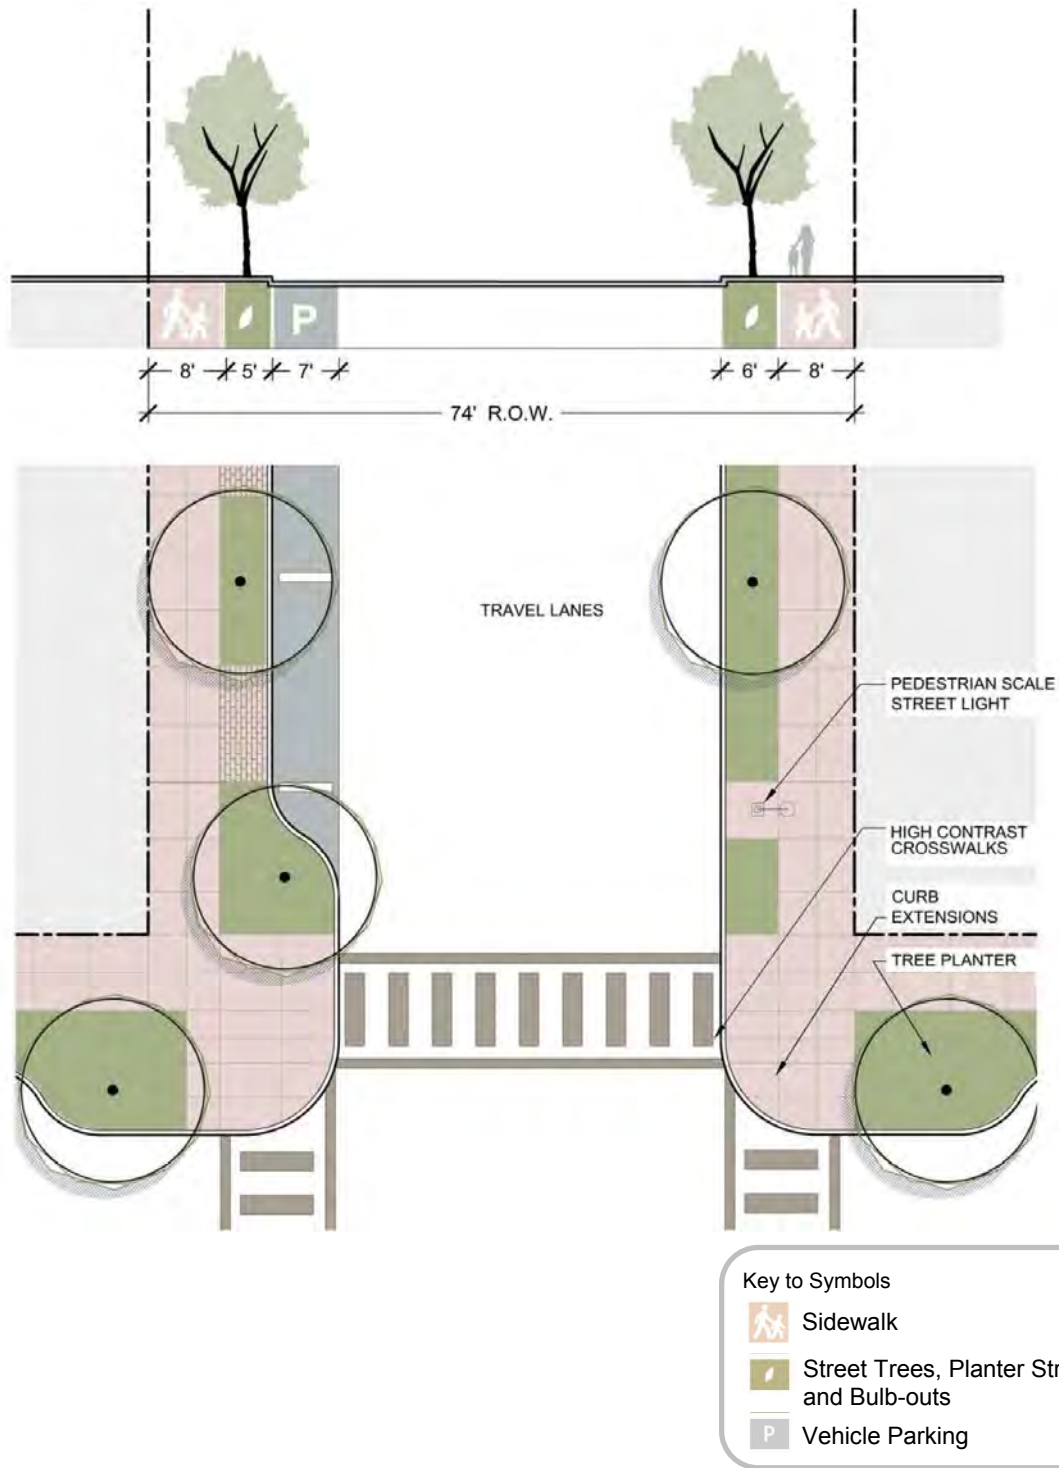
P

8' 5' 7'

6' 8'

74' R.O.W.

TRAVEL LANES

PEDESTRIAN SCALE STREET LIGHT

HIGH CONTRAST CROSSWALKS

CURB EXTENSIONS

TREE PLANTER

Key to Symbols

Sidewalk

Street Trees, Planter Str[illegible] and Bulb-outs

P Vehicle Parking